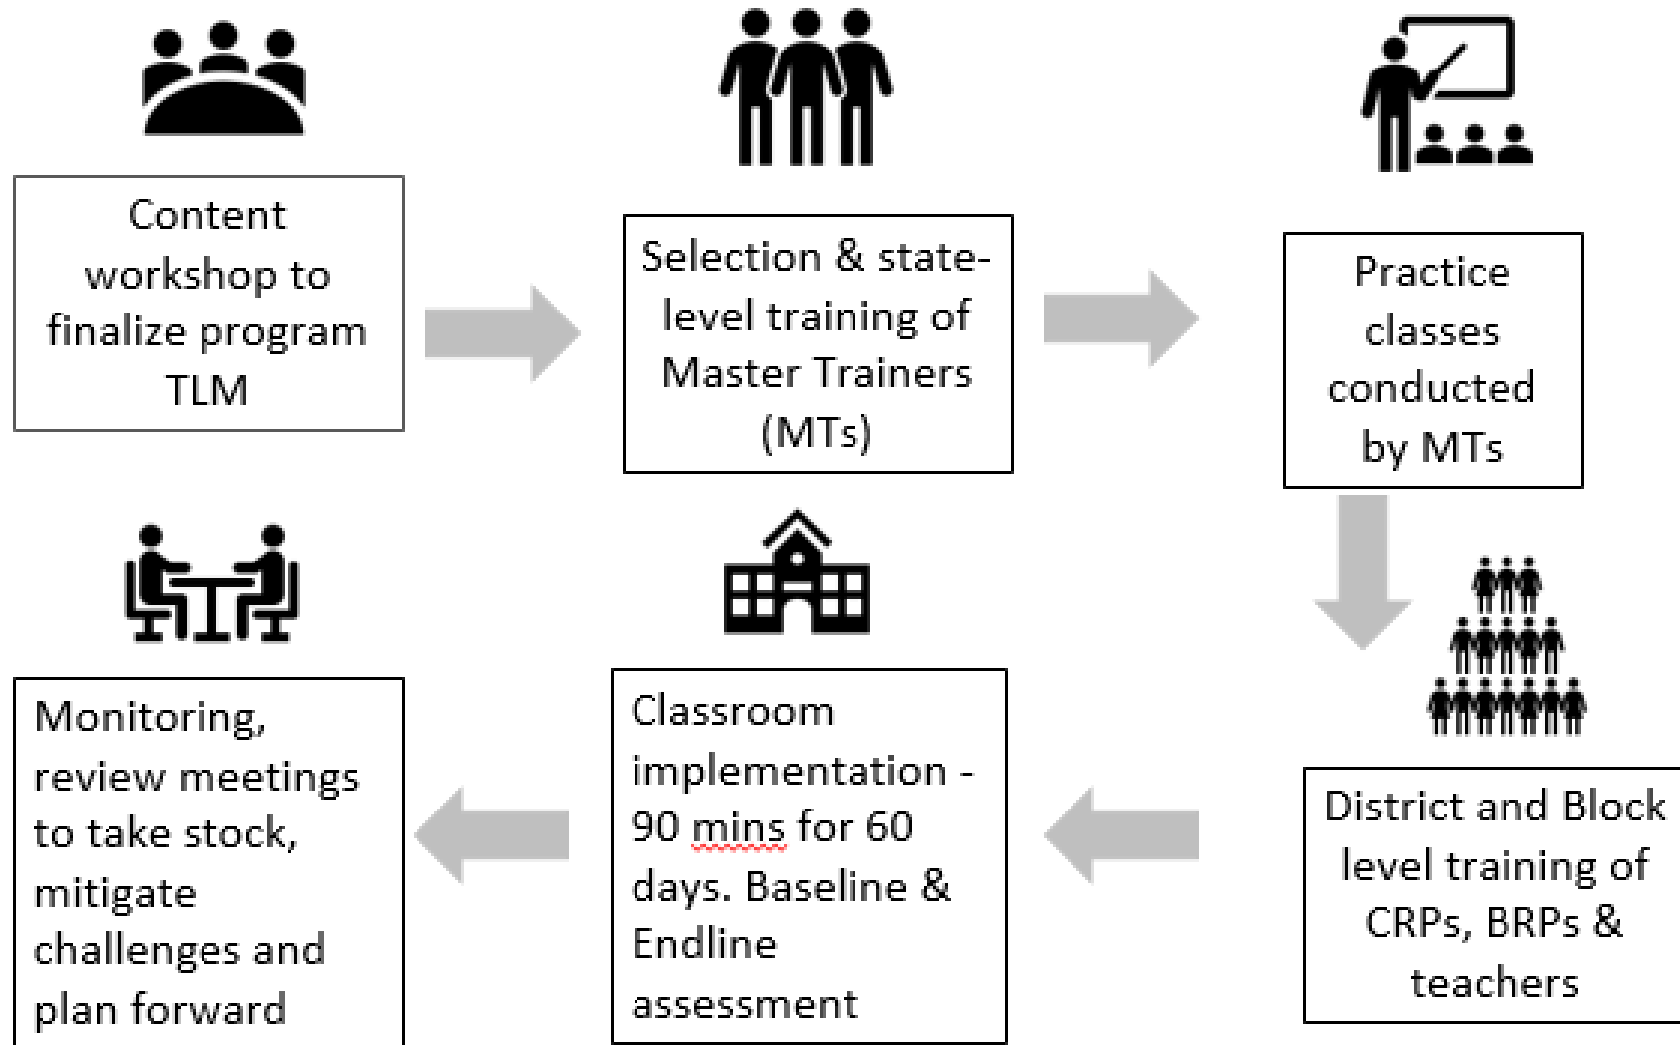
Content workshop to finalize program TLM

Selection & state-level training of Master Trainers (MTs)

Practice classes conducted by MTs

District and Block level training of CRPs, BRPs & teachers

Classroom implementation - 90 mins for 60 days. Baseline & Endline assessment

Monitoring, review meetings to take stock, mitigate challenges and plan forward